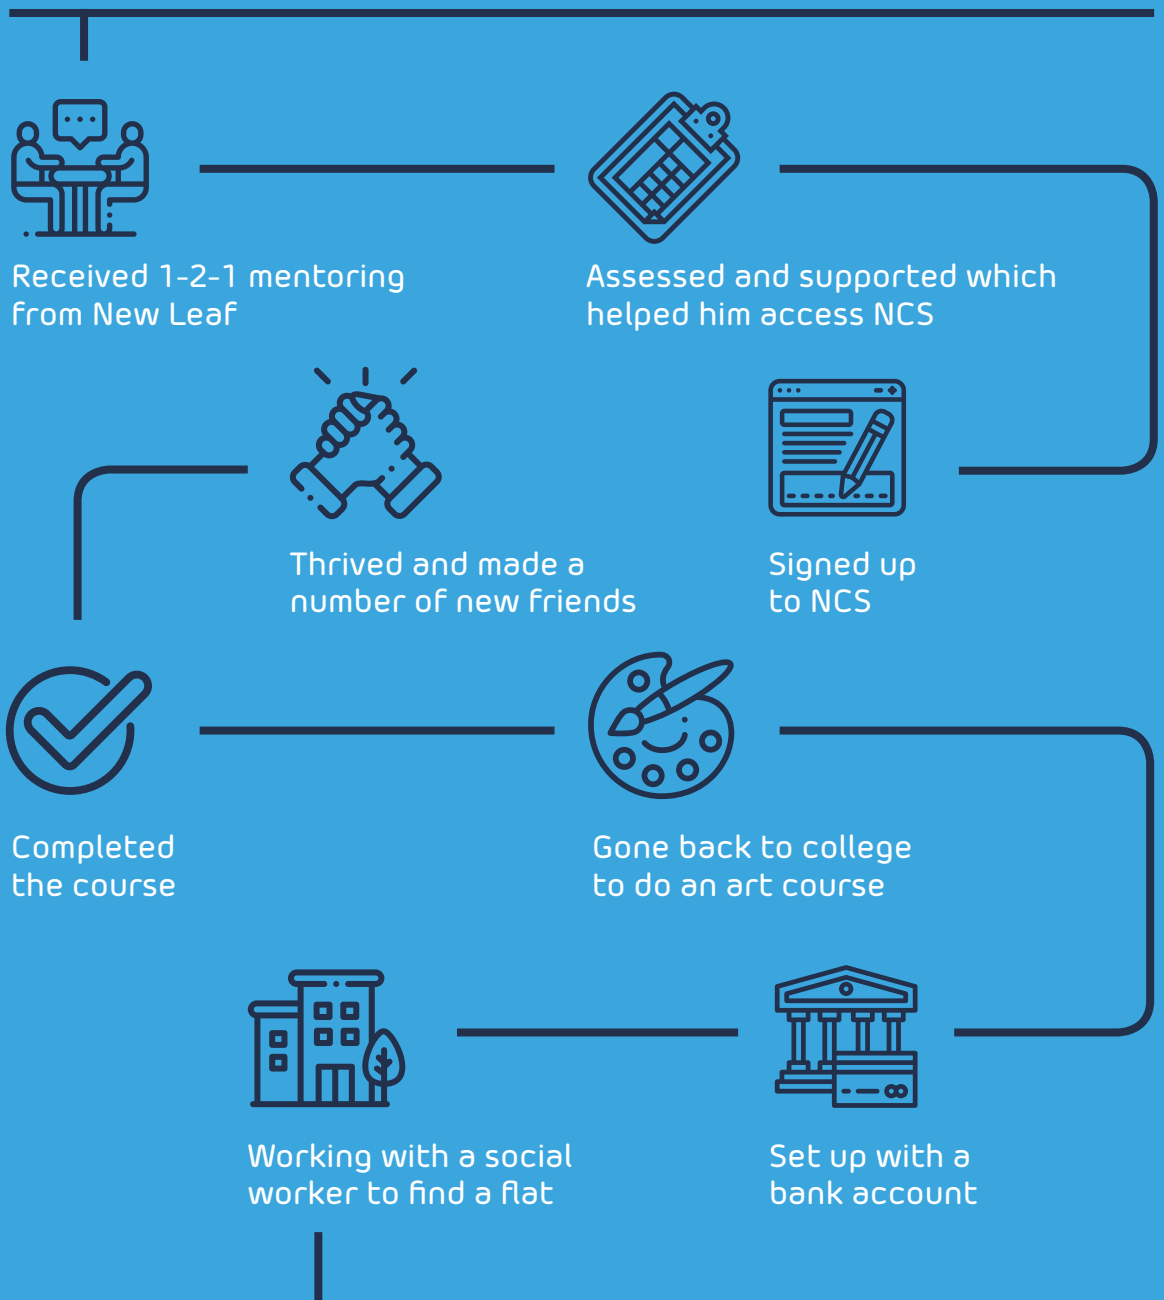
Received 1-2-1 mentoring from New Leaf

Assessed and supported which helped him access NCS

Signed up to NCS

Thrived and made a number of new friends

Completed the course

Gone back to college to do an art course

Set up with a bank account

Working with a social worker to find a flat